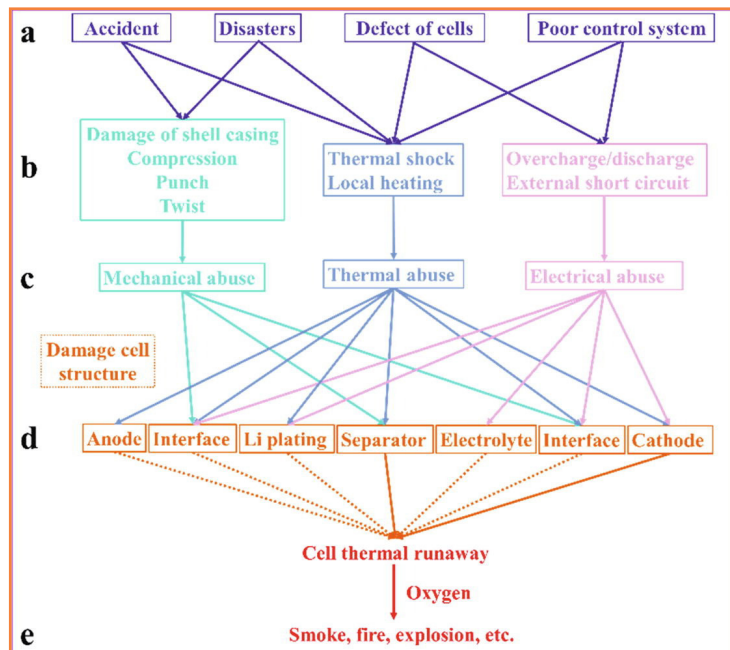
a

Accident

Disasters

Defect of cells

Poor control system

b

Damage of shell casing
Compression
Punch
Twist

Thermal shock
Local heating

Overcharge/discharge
External short circuit

c

Mechanical abuse

Thermal abuse

Electrical abuse

Damage cell structure

d

Anode

Interface

Li plating

Separator

Electrolyte

Interface

Cathode

Cell thermal runaway

Oxygen

e

Smoke, fire, explosion, etc.